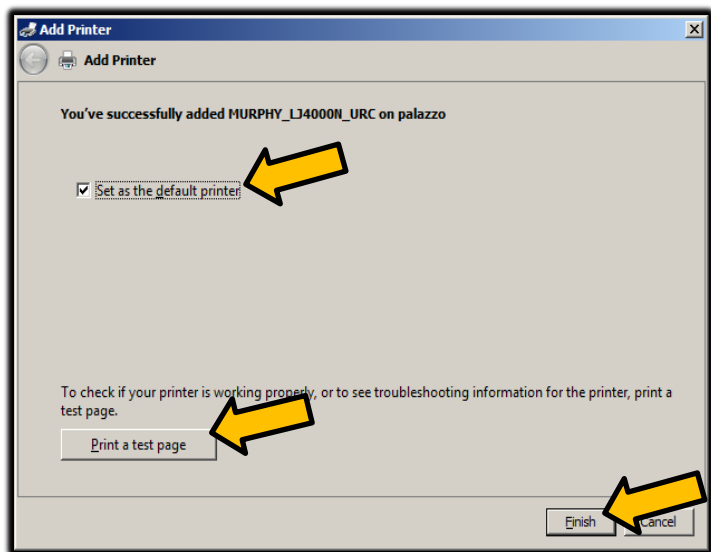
Add Printer

Add Printer

You've successfully added MURPHY_LJ4000N_URC on palazzo

Set as the default printer

To check if your printer is working properly, or to see troubleshooting information for the printer, print a test page.

Print a test page

Finish

Cancel